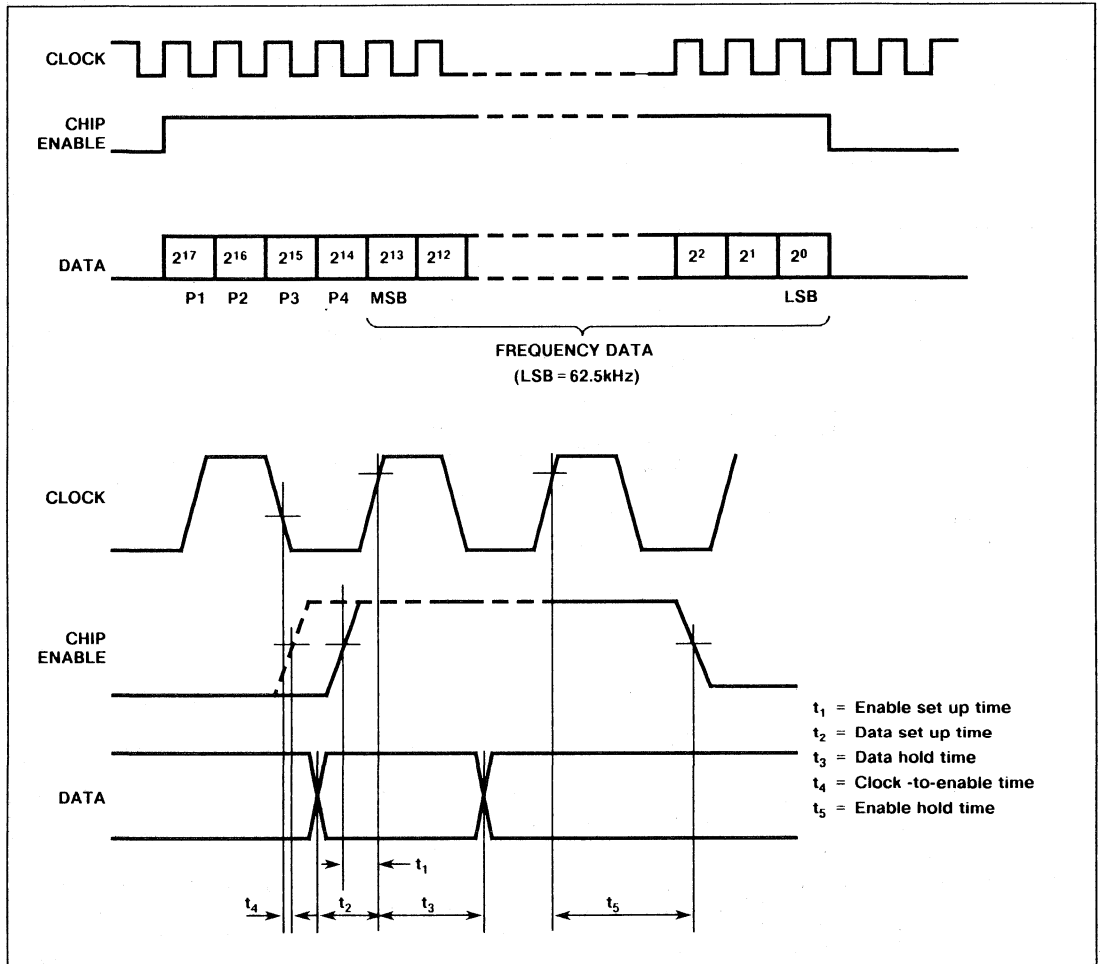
CLOCK

CHIP ENABLE

DATA

$2^{17}$ $2^{16}$ $2^{15}$ $2^{14}$ $2^{13}$ $2^{12}$ $2^{2}$ $2^{1}$ $2^{0}$

P1 P2 P3 P4 MSB LSB

FREQUENCY DATA
(LSB = 62.5kHz)

CLOCK

CHIP ENABLE

DATA

$t_1$ = Enable set up time
$t_2$ = Data set up time
$t_3$ = Data hold time
$t_4$ = Clock -to-enable time
$t_5$ = Enable hold time

$t_1$

$t_4$ $t_2$ $t_3$ $t_5$